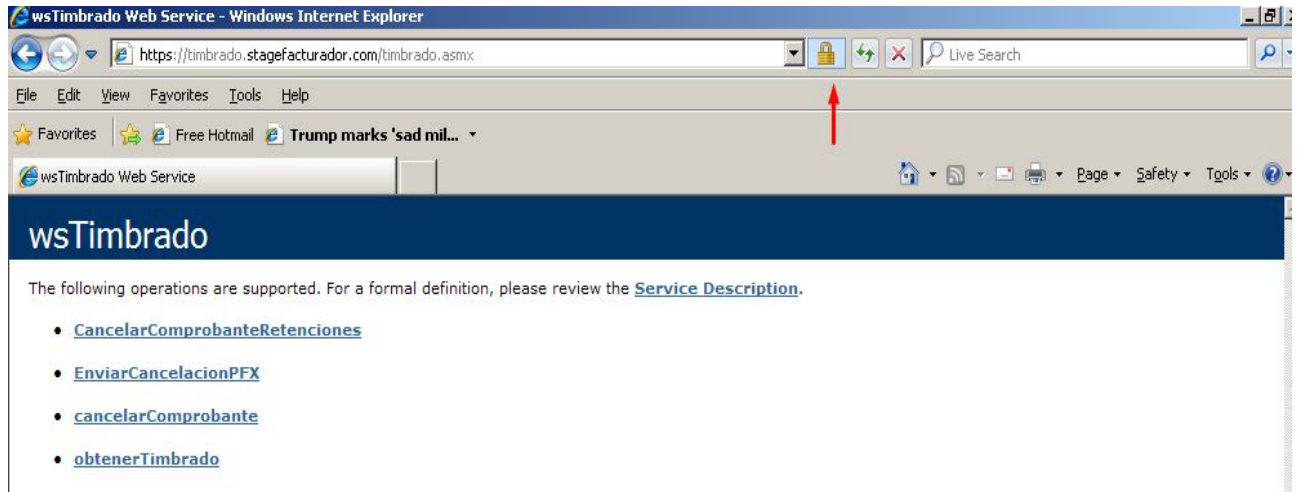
wsTimbrado Web Service - Windows Internet Explorer

https://timbrado.stagefacturador.com/timbrado.asmx

Live Search

File Edit View Favorites Tools Help

Favorites Free Hotmail Trump marks 'sad mil...

wsTimbrado Web Service

Page Safety Tools

wsTimbrado

The following operations are supported. For a formal definition, please review the Service Description.

- CancelarComprobanteRetenciones
- EnviarCancelacionPFX
- cancelarComprobante
- obtenerTimbrado